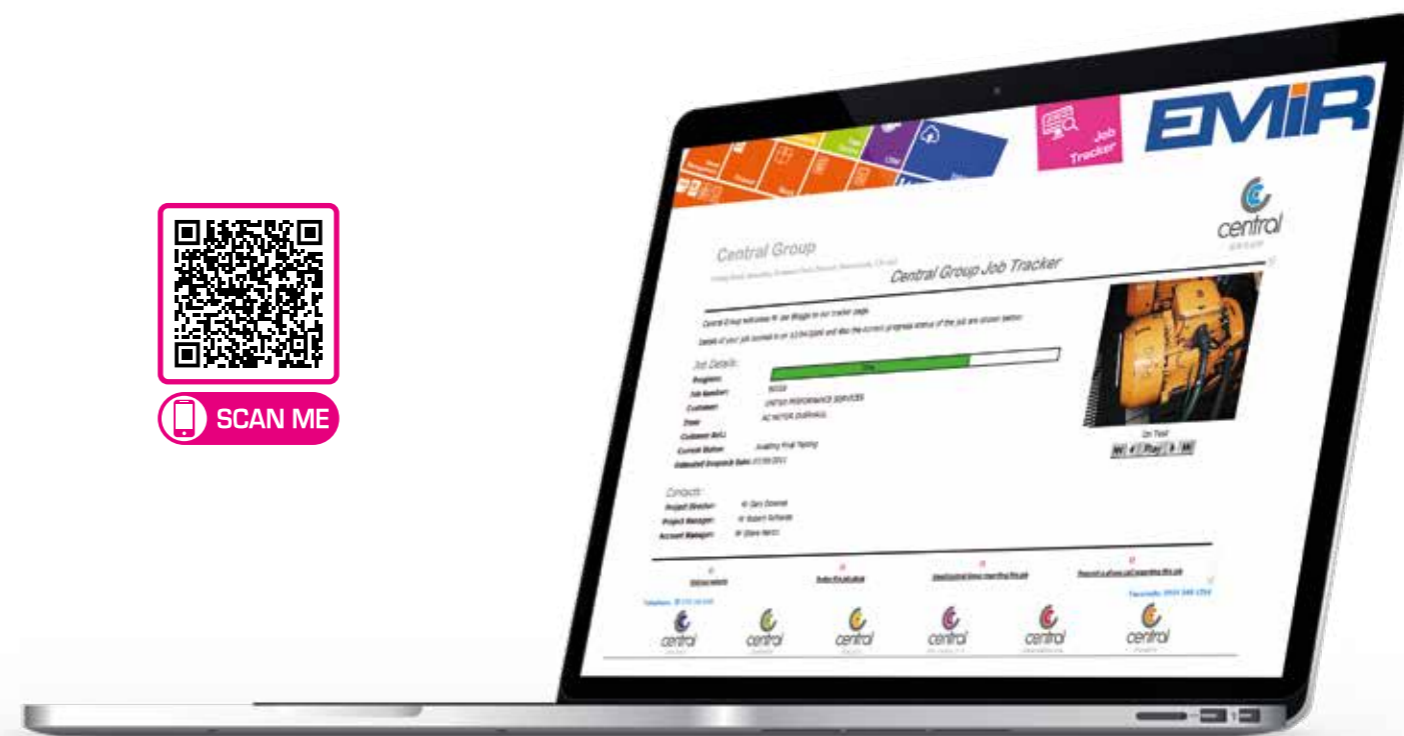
SCAN ME

Job Tracker

EMiR

central GROUP

Central Group

Central Group Job Tracker

Central Group welcomes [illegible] to our tracker page.

Details of your job booked in on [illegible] and also the current progress status of the job are shown below.

Job Details:
Progress:
Job Number:
Customer:
Item:
Customer Ref.:
Current Status:
Estimated Despatch Date:

UNITED PERFORMANCE SERVICES
AC MOTOR OVERHAUL
Awaiting Final Testing

On Test
Play

Contacts:
Project Director:
Project Manager:
Account Manager:

Online reports
Order this job photo
Send Central Group regarding this job
Request a phone call regarding this job

central
central
central
central
central
central